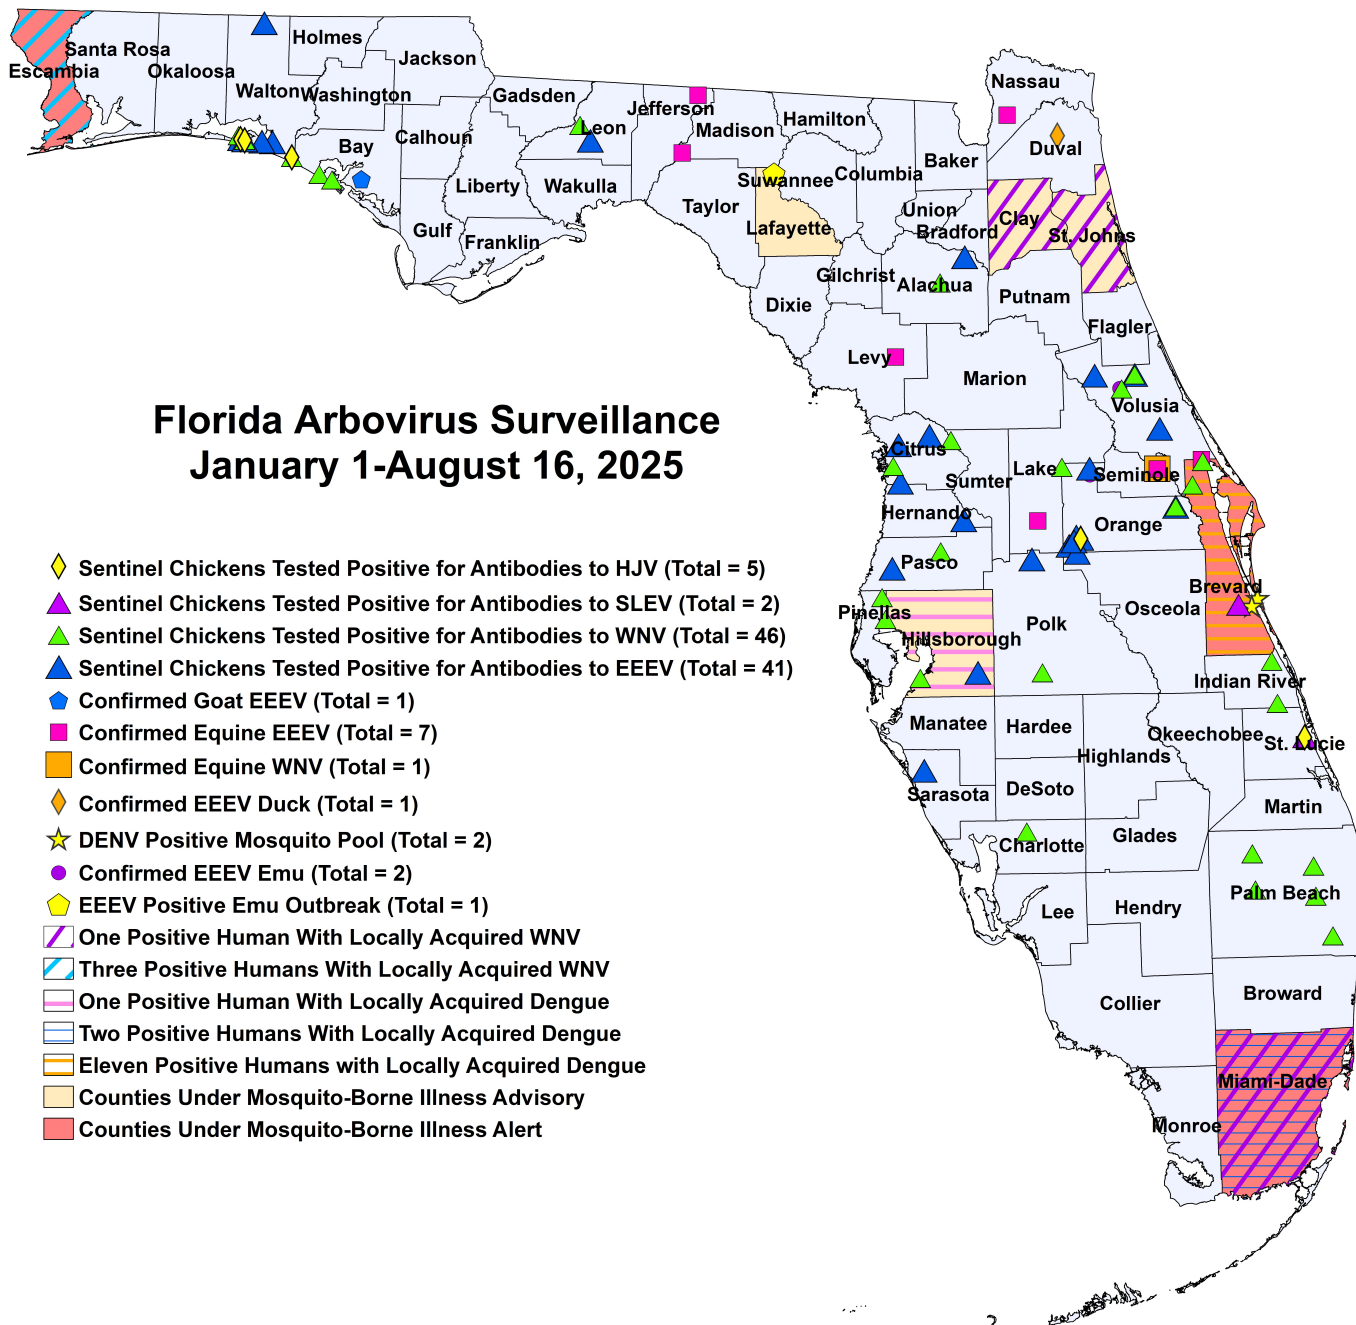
Florida Arbovirus Surveillance
January 1-August 16, 2025

Sentinel Chickens Tested Positive for Antibodies to HJV (Total = 5)
Sentinel Chickens Tested Positive for Antibodies to SLEV (Total = 2)
Sentinel Chickens Tested Positive for Antibodies to WNV (Total = 46)
Sentinel Chickens Tested Positive for Antibodies to EEEV (Total = 41)
Confirmed Goat EEEV (Total = 1)
Confirmed Equine EEEV (Total = 7)
Confirmed Equine WNV (Total = 1)
Confirmed EEEV Duck (Total = 1)
DENV Positive Mosquito Pool (Total = 2)
Confirmed EEEV Emu (Total = 2)
EEEV Positive Emu Outbreak (Total = 1)
One Positive Human With Locally Acquired WNV
Three Positive Humans With Locally Acquired WNV
One Positive Human With Locally Acquired Dengue
Two Positive Humans With Locally Acquired Dengue
Eleven Positive Humans with Locally Acquired Dengue
Counties Under Mosquito-Borne Illness Advisory
Counties Under Mosquito-Borne Illness Alert

Santa Rosa
Escambia
Okaloosa
Holmes
Jackson
Walton
Washington
Gadsden
Jefferson
Leon
Madison
Hamilton
Nassau
Calhoun
Bay
Duval
Baker
Columbia
Suwannee
Liberty
Wakulla
Taylor
Union
Clay
Bradford
St. Johns
Gulf
Franklin
Lafayette
Gilchrist
Alachua
Putnam
Dixie
Flagler
Levy
Marion
Volusia
Citrus
Sumter
Lake
Seminole
Hernando
Orange
Pasco
Brevard
Pinellas
Osceola
Polk
Hillsborough
Indian River
Manatee
Hardee
Okeechobee
Highlands
St. Lucie
Sarasota
DeSoto
Martin
Glades
Charlotte
Palm Beach
Lee
Hendry
Collier
Broward
Miami-Dade
Monroe